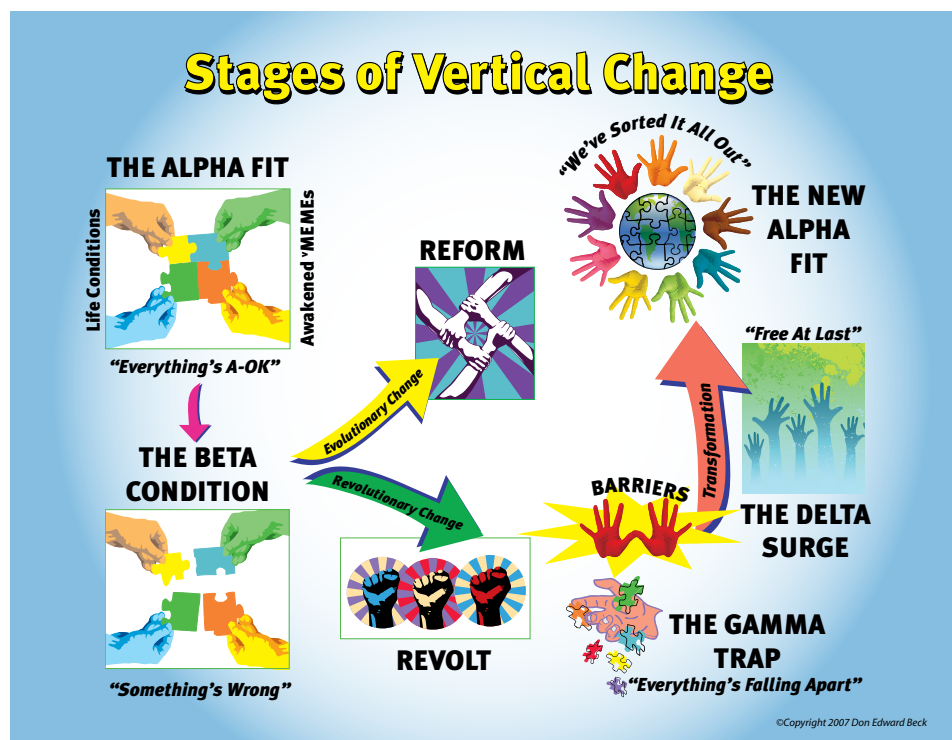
Stages of Vertical Change

THE ALPHA FIT

Life Conditions

Awakened vMEMEs

"Everything's A-OK"

THE BETA CONDITION

"Something's Wrong"

REFORM

Evolutionary Change

Revolutionary Change

REVOLT

"We've Sorted It All Out"

THE NEW ALPHA FIT

"Free At Last"

Transformation

BARRIERS

THE DELTA SURGE

THE GAMMA TRAP

"Everything's Falling Apart"

©Copyright 2007 Don Edward Beck